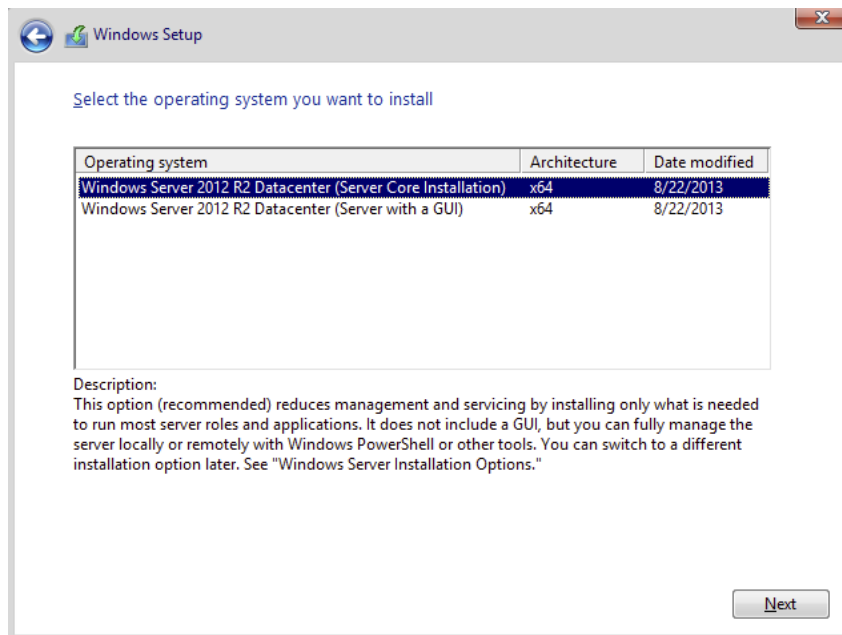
Windows Setup

Select the operating system you want to install

| Operating system | Architecture | Date modified |
|---|---|---|
| Windows Server 2012 R2 Datacenter (Server Core Installation) | x64 | 8/22/2013 |
| Windows Server 2012 R2 Datacenter (Server with a GUI) | x64 | 8/22/2013 |

Description:
This option (recommended) reduces management and servicing by installing only what is needed to run most server roles and applications. It does not include a GUI, but you can fully manage the server locally or remotely with Windows PowerShell or other tools. You can switch to a different installation option later. See "Windows Server Installation Options."

Next